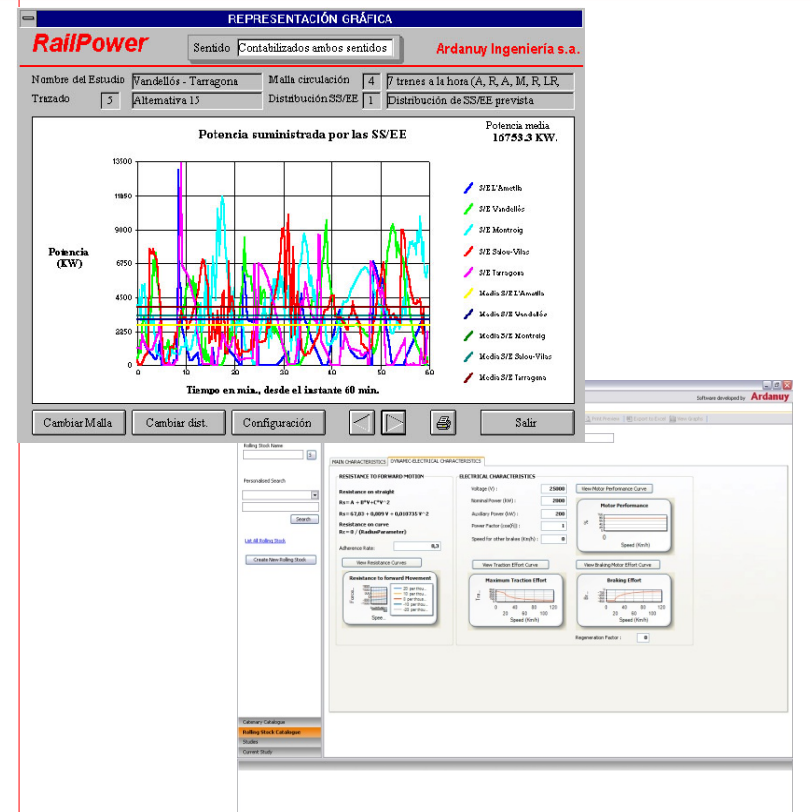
REPRESENTACIÓN GRÁFICA

RailPower

Sentido Contabilizados ambos sentidos

Ardanuy Ingeniería s.a.

Nombre del Estudio Vandellós - Tarragona

Malla circulación 4 7 trenes a la hora (A, R, A, M, R, LR,

Trazado 5 Alternativa 15

Distribución SS/EE 1 Distribución de SS/EE prevista

Potencia suministrada por las SS/EE

Potencia media 16753.3 KW.

Potencia (KW)

13000
11050
9000
6750
4500
2250
0

0 10 20 30 40 50 60

Tiempo en min., desde el instante 60 min.

S/E L'Ametlla
S/E Vandellós
S/E Montroig
S/E Salou-Vilas
S/E Tarragona
Media S/E L'Ametlla
Media S/E Vandellós
Media S/E Montroig
Media S/E Salou-Vilas
Media S/E Tarragona

Cambiar Malla
Cambiar dist.
Configuración
Salir

Software developed by Ardanuy

Rolling Stock Name

Personalised Search

Search

List All Rolling Stock

Create New Rolling Stock...

Catenary Catalogue
Rolling Stock Catalogue
Studies
Current Study

MAIN CHARACTERISTICS
DYNAMIC-ELECTRICAL CHARACTERISTICS

RESISTANCE TO FORWARD MOTION

Resistance on straight

Rs = A + B*V+C*V^2

Rs = 67,03 + 0,009 V + 0,010731 V^2

Resistance on curve

Rc = B / (RadiusParameter)

Adherence Ratio : 0,3

View Resistance Curves

Resistance to forward Movement

Force
Spee...

ELECTRICAL CHARACTERISTICS

Voltage (V) : 25000
Nominal Power (kW) : 2000
Auxiliary Power (kW) : 200
Power Factor (cos(fi)) : 1
Speed for other brakes (km/h) : 0

View Motor Performance Curve

Motor Performance

Speed (Km/h)

View Traction Effort Curve

Maximum Traction Effort

Speed (Km/h)

View Braking Motor Effort Curve

Braking Effort

Speed (Km/h)

Regeneration Factor : 0